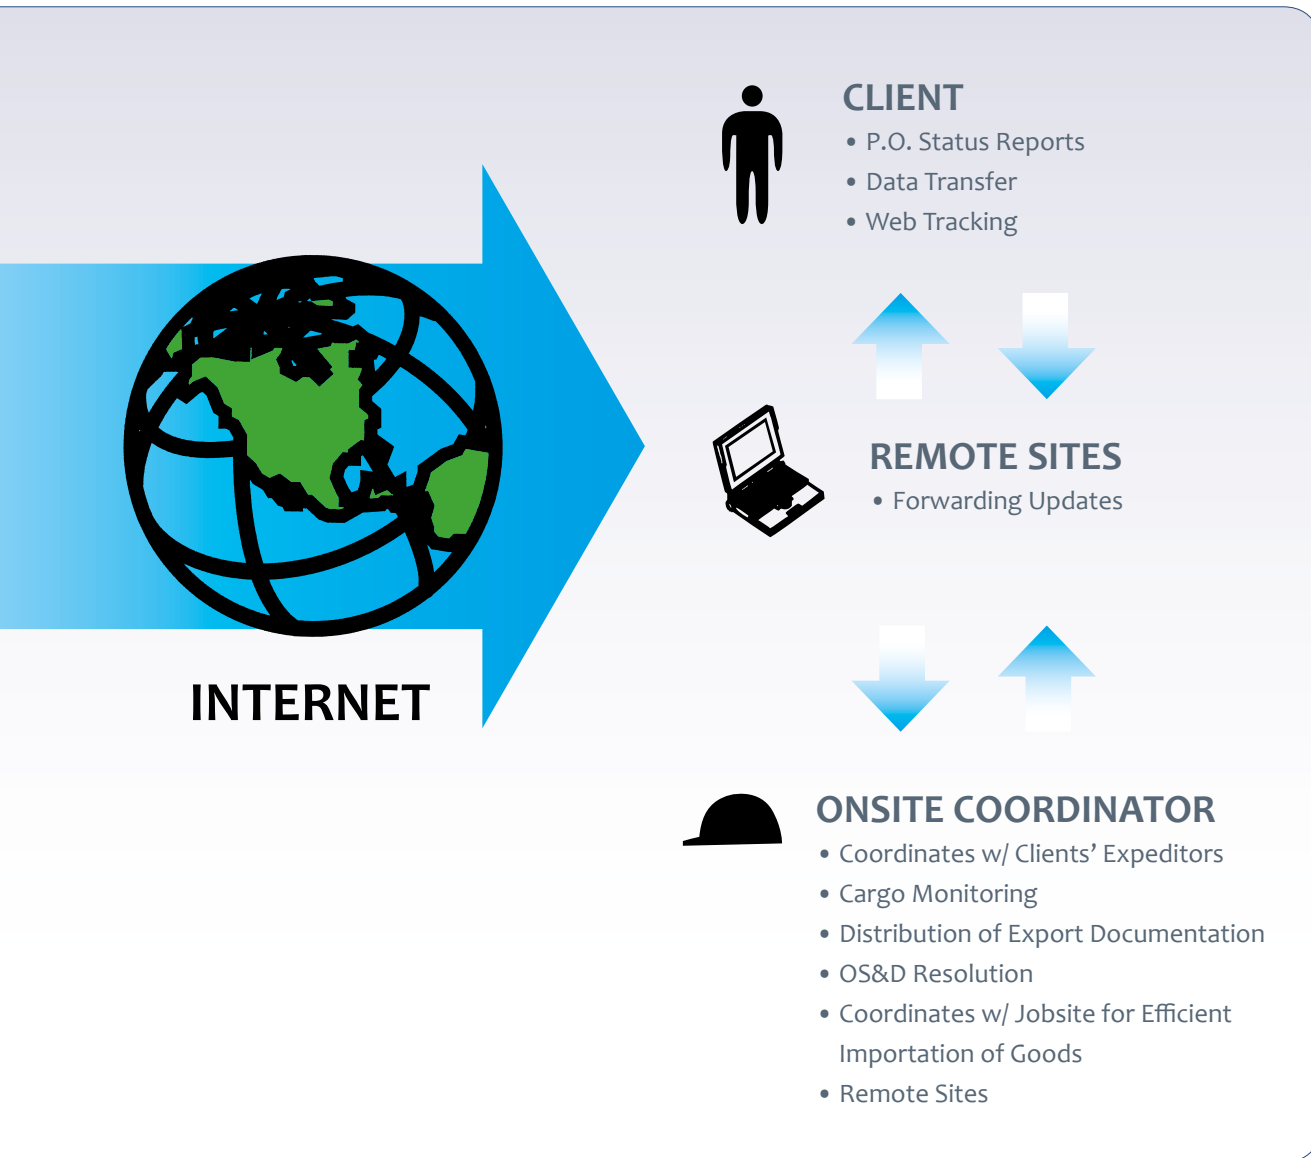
INTERNET

CLIENT
• P.O. Status Reports
• Data Transfer
• Web Tracking

REMOTE SITES
• Forwarding Updates

ONSITE COORDINATOR
• Coordinates w/ Clients' Expeditors
• Cargo Monitoring
• Distribution of Export Documentation
• OS&D Resolution
• Coordinates w/ Jobsite for Efficient Importation of Goods
• Remote Sites